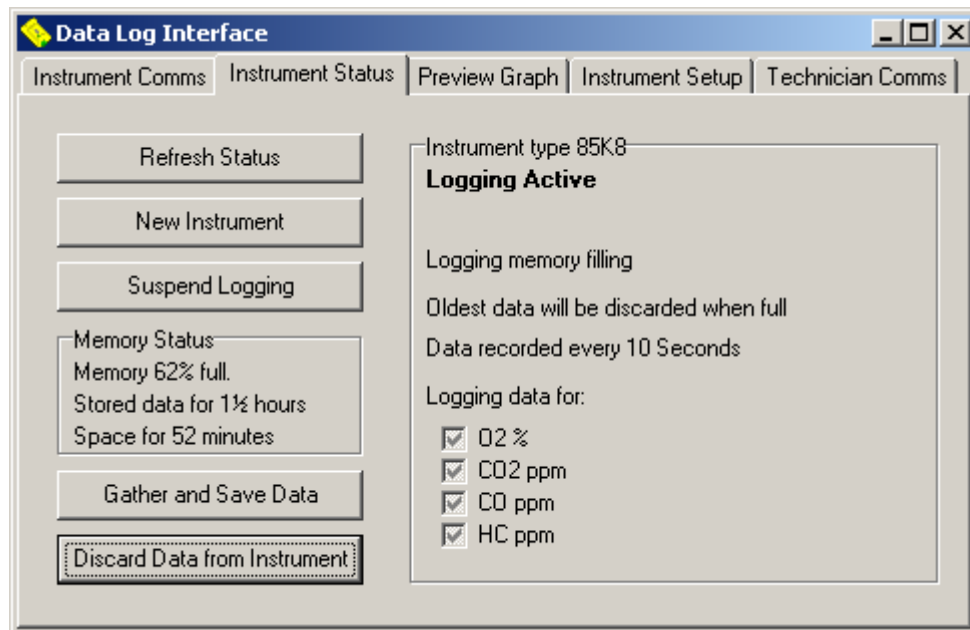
Data Log Interface

Instrument Comms | Instrument Status | Preview Graph | Instrument Setup | Technician Comms

Refresh Status

New Instrument

Suspend Logging

Memory Status
Memory 62% full.
Stored data for 1½ hours
Space for 52 minutes

Gather and Save Data

Discard Data from Instrument

Instrument type 85K8
Logging Active

Logging memory filling

Oldest data will be discarded when full

Data recorded every 10 Seconds

Logging data for:

O2 %
CO2 ppm
CO ppm
HC ppm